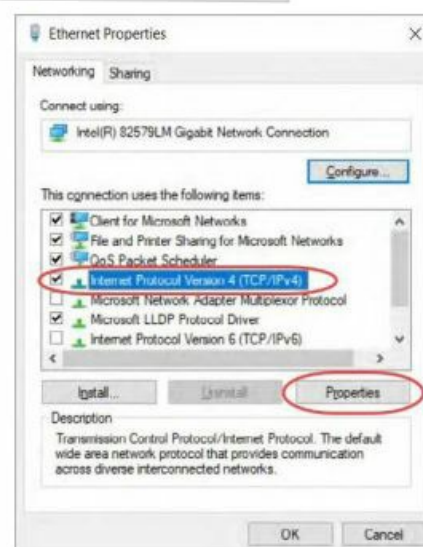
Ethernet Properties

Networking Sharing

Connect using:

Intel(R) 82579LM Gigabit Network Connection

Configure...

This connection uses the following items:

Client for Microsoft Networks
File and Printer Sharing for Microsoft Networks
QoS Packet Scheduler
Internet Protocol Version 4 (TCP/IPv4)
Microsoft Network Adapter Multiplexor Protocol
Microsoft LLDP Protocol Driver
Internet Protocol Version 6 (TCP/IPv6)

Install... Uninstall Properties

Description

Transmission Control Protocol/Internet Protocol. The default wide area network protocol that provides communication across diverse interconnected networks.

OK Cancel